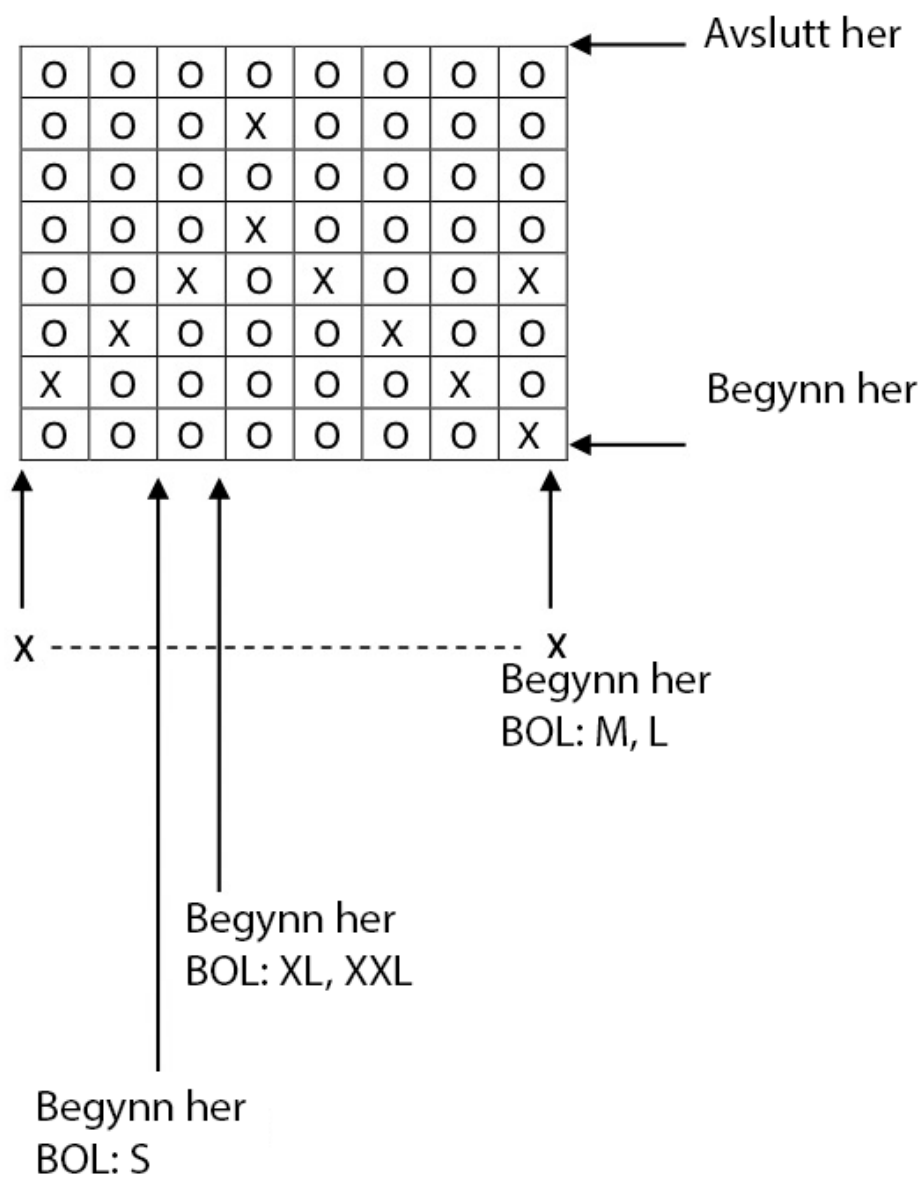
| O | O | O | O | O | O | O | O |
|---|---|---|---|---|---|---|---|
| O | O | O | X | O | O | O | O |
| O | O | O | O | O | O | O | O |
| O | O | O | X | O | O | O | O |
| O | O | X | O | X | O | O | X |
| O | X | O | O | O | X | O | O |
| X | O | O | O | O | O | X | O |
| O | O | O | O | O | O | O | X |

Avslutt her

Begynn her

X

X
Begynn her
BOL: M, L

Begynn her
BOL: XL, XXL

Begynn her
BOL: S